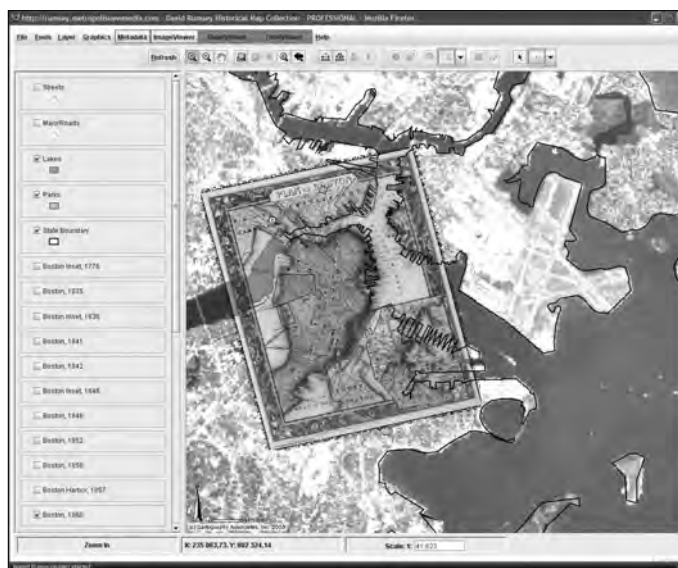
http://rumsey.mapimagesonmedia.com - David Rumsey Historical Map Collection - PROFESSIONAL - Mozilla Firefox

File Tools Layer Graphics Metadata ImageViewer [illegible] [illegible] Help

Refresh

Streets

MajorRoads

Lakes

Parks

State Boundary

Boston Inset, 1775

Boston, 1835

Boston Inset, 1836

Boston, 1841

Boston, 1842

Boston Inset, 1846

Boston, 1846

Boston, 1852

Boston, 1856

Boston Harbor, 1857

Boston, 1860

Zoom In

X: 235 863.73, Y: 897 324.14

Scale: 1: 41,623

PLAN OF BOSTON

© Cartographic Associates, Inc. 2003